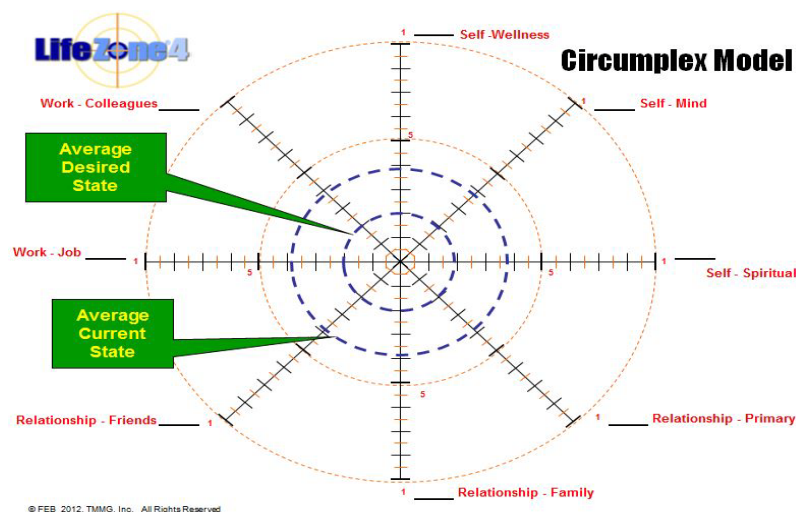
LifeZone4

Circumplex Model

1 ______ Self -Wellness

Work - Colleagues ______

______ Self - Mind

5

Average Desired State

Work - Job ______ 1

5

5

1 ______ Self - Spiritual

Average Current State

5

Relationship - Friends ______ 1

______ Relationship - Primary

1 ______ Relationship - Family

© FEB 2012, TMMG, Inc. All Rights Reserved